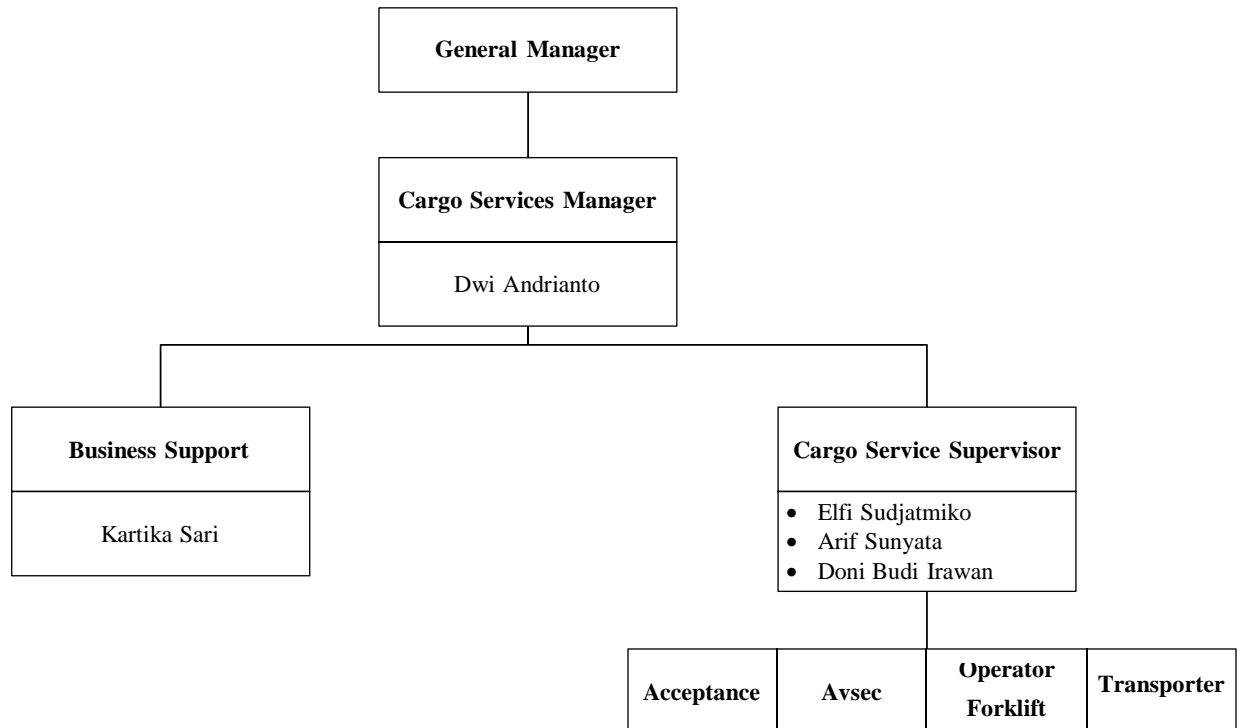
General Manager

Cargo Services Manager

Dwi Andrianto

Business Support

Kartika Sari

Cargo Service Supervisor

- Elfi Sudjatmiko
- Arif Sunyata
- Doni Budi Irawan

Acceptance

Avsec

Operator Forklift

Transporter